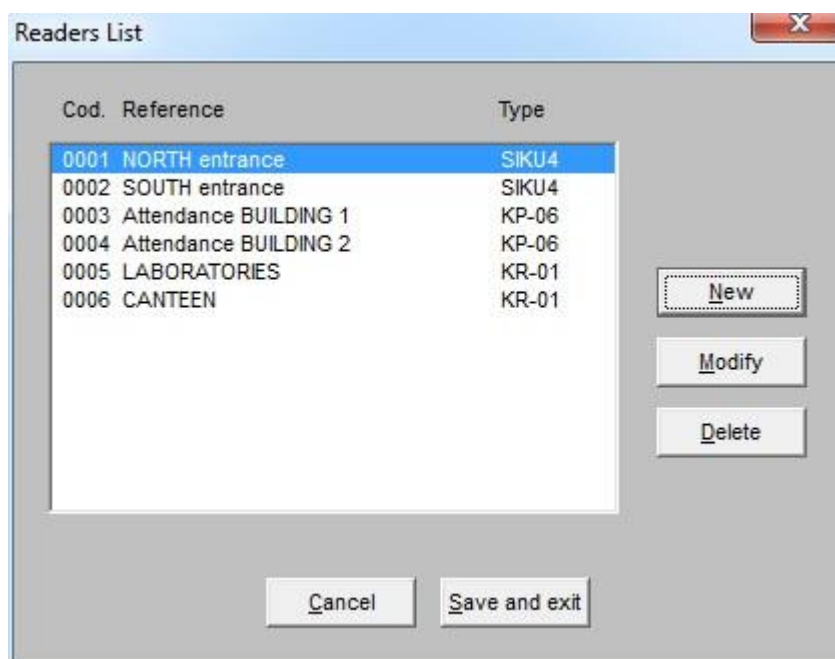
Readers List

| Cod. | Reference | Type |
|---|---|---|
| 0001 | NORTH entrance | SIKU4 |
| 0002 | SOUTH entrance | SIKU4 |
| 0003 | Attendance BUILDING 1 | KP-06 |
| 0004 | Attendance BUILDING 2 | KP-06 |
| 0005 | LABORATORIES | KR-01 |
| 0006 | CANTEEN | KR-01 |

New

Modify

Delete

Cancel

Save and exit